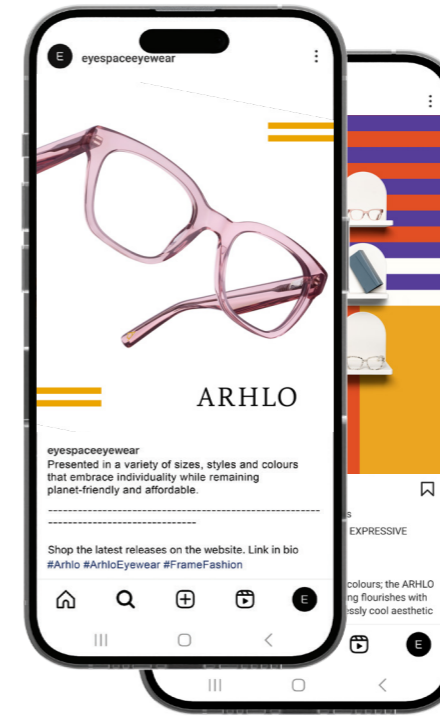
E eyespaceeyewear

ARHLO

eyespaceeyewear
Presented in a variety of sizes, styles and colours that embrace individuality while remaining planet-friendly and affordable.

------------------------------------------------------------------
-----------------------------

Shop the latest releases on the website. Link in bio
#Arhlo #ArhloEyewear #FrameFashion

E

s
EXPRESSIVE

colours; the ARHLO
ng flourishes with
essly cool aesthetic

E